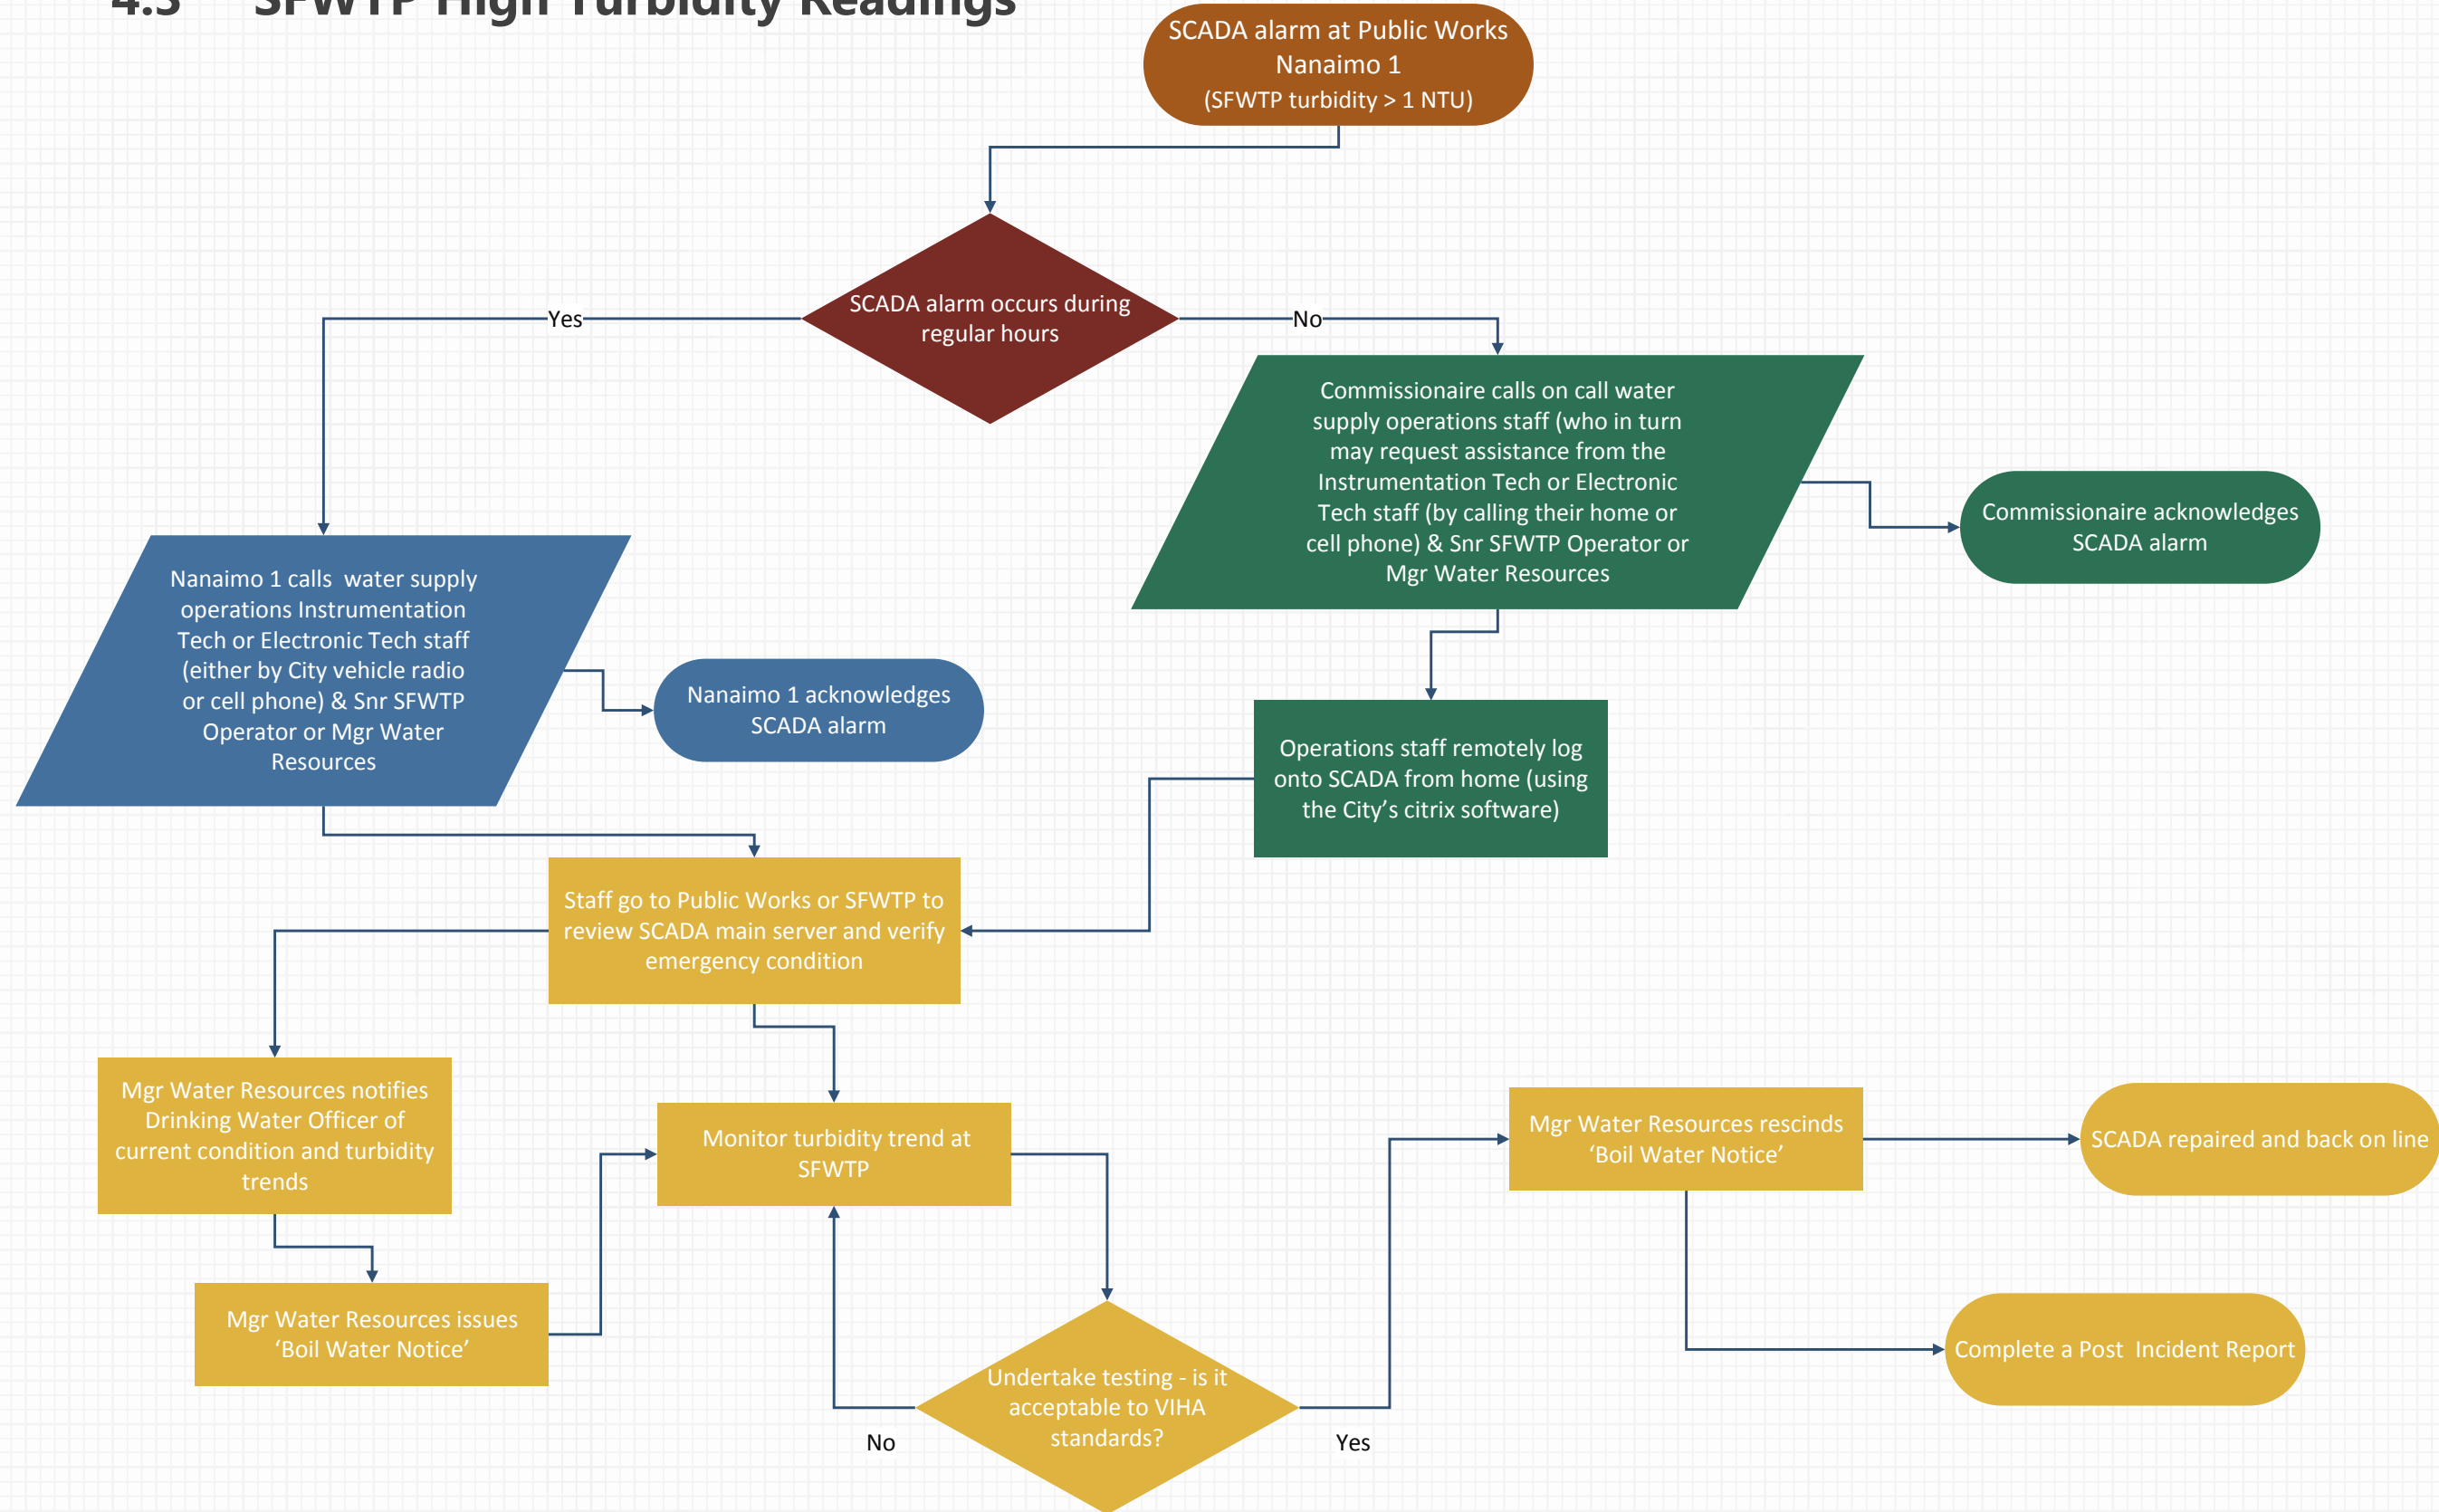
4.3 SFWTP High Turbidity Readings

SCADA alarm at Public Works Nanaimo 1 (SFWTP turbidity > 1 NTU)

SCADA alarm occurs during regular hours

Yes

No

Commissionaire calls on call water supply operations staff (who in turn may request assistance from the Instrumentation Tech or Electronic Tech staff (by calling their home or cell phone) & Snr SFWTP Operator or Mgr Water Resources

Commissionaire acknowledges SCADA alarm

Nanaimo 1 calls water supply operations Instrumentation Tech or Electronic Tech staff (either by City vehicle radio or cell phone) & Snr SFWTP Operator or Mgr Water Resources

Nanaimo 1 acknowledges SCADA alarm

Operations staff remotely log onto SCADA from home (using the City's citrix software)

Staff go to Public Works or SFWTP to review SCADA main server and verify emergency condition

Mgr Water Resources notifies Drinking Water Officer of current condition and turbidity trends

Monitor turbidity trend at SFWTP

Mgr Water Resources rescinds 'Boil Water Notice'

SCADA repaired and back on line

Mgr Water Resources issues 'Boil Water Notice'

Complete a Post Incident Report

Undertake testing - is it acceptable to VIHA standards?

No

Yes